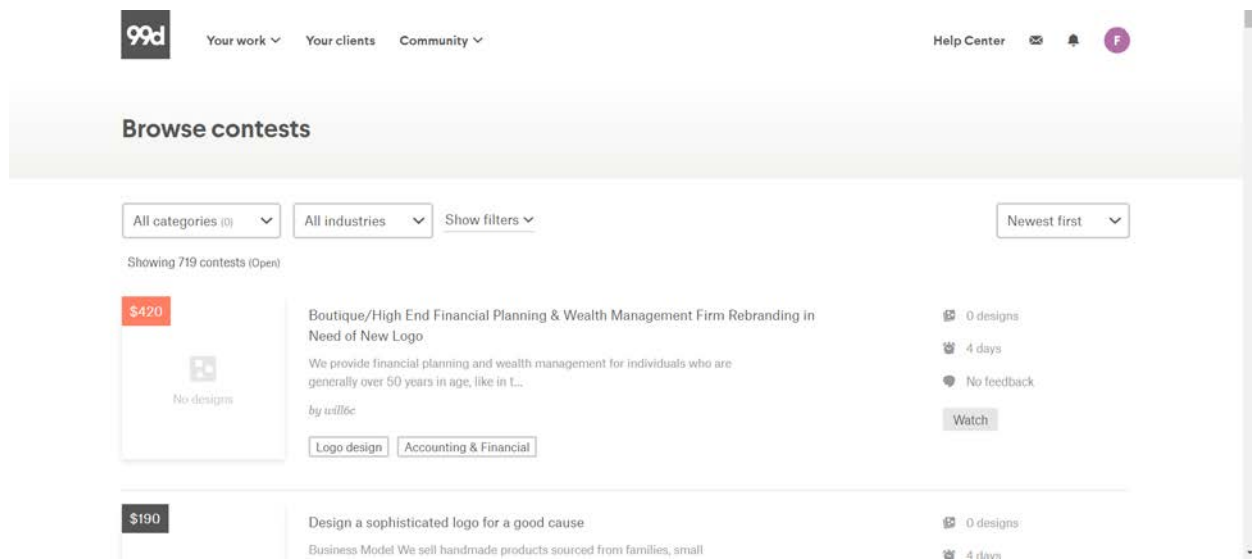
99d Your work Your clients Community Help Center F

Browse contests

All categories (0) All industries Show filters Newest first

Showing 719 contests (Open)

$420

No designs

Boutique/High End Financial Planning & Wealth Management Firm Rebranding in Need of New Logo

We provide financial planning and wealth management for individuals who are generally over 50 years in age, like in t...

by will6c

Logo design Accounting & Financial

0 designs

4 days

No feedback

Watch

$190

Design a sophisticated logo for a good cause

Business Model We sell handmade products sourced from families, small

0 designs

4 days